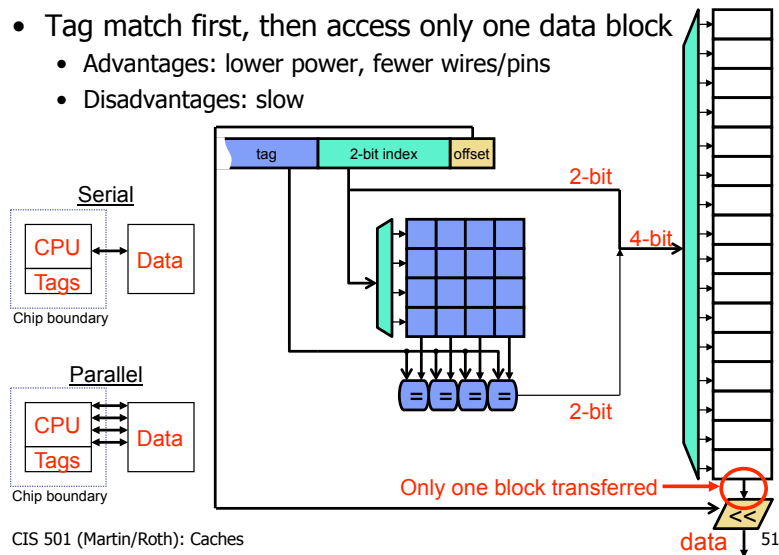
• Tag match first, then access only one data block
 • Advantages: lower power, fewer wires/pins
 • Disadvantages: slow

tag
2-bit index
offset
2-bit
4-bit
=
=
=
=
2-bit

Serial
CPU
Tags
Data
Chip boundary

Parallel
CPU
Tags
Data
Chip boundary

Only one block transferred
<<
data

CIS 501 (Martin/Roth): Caches
51